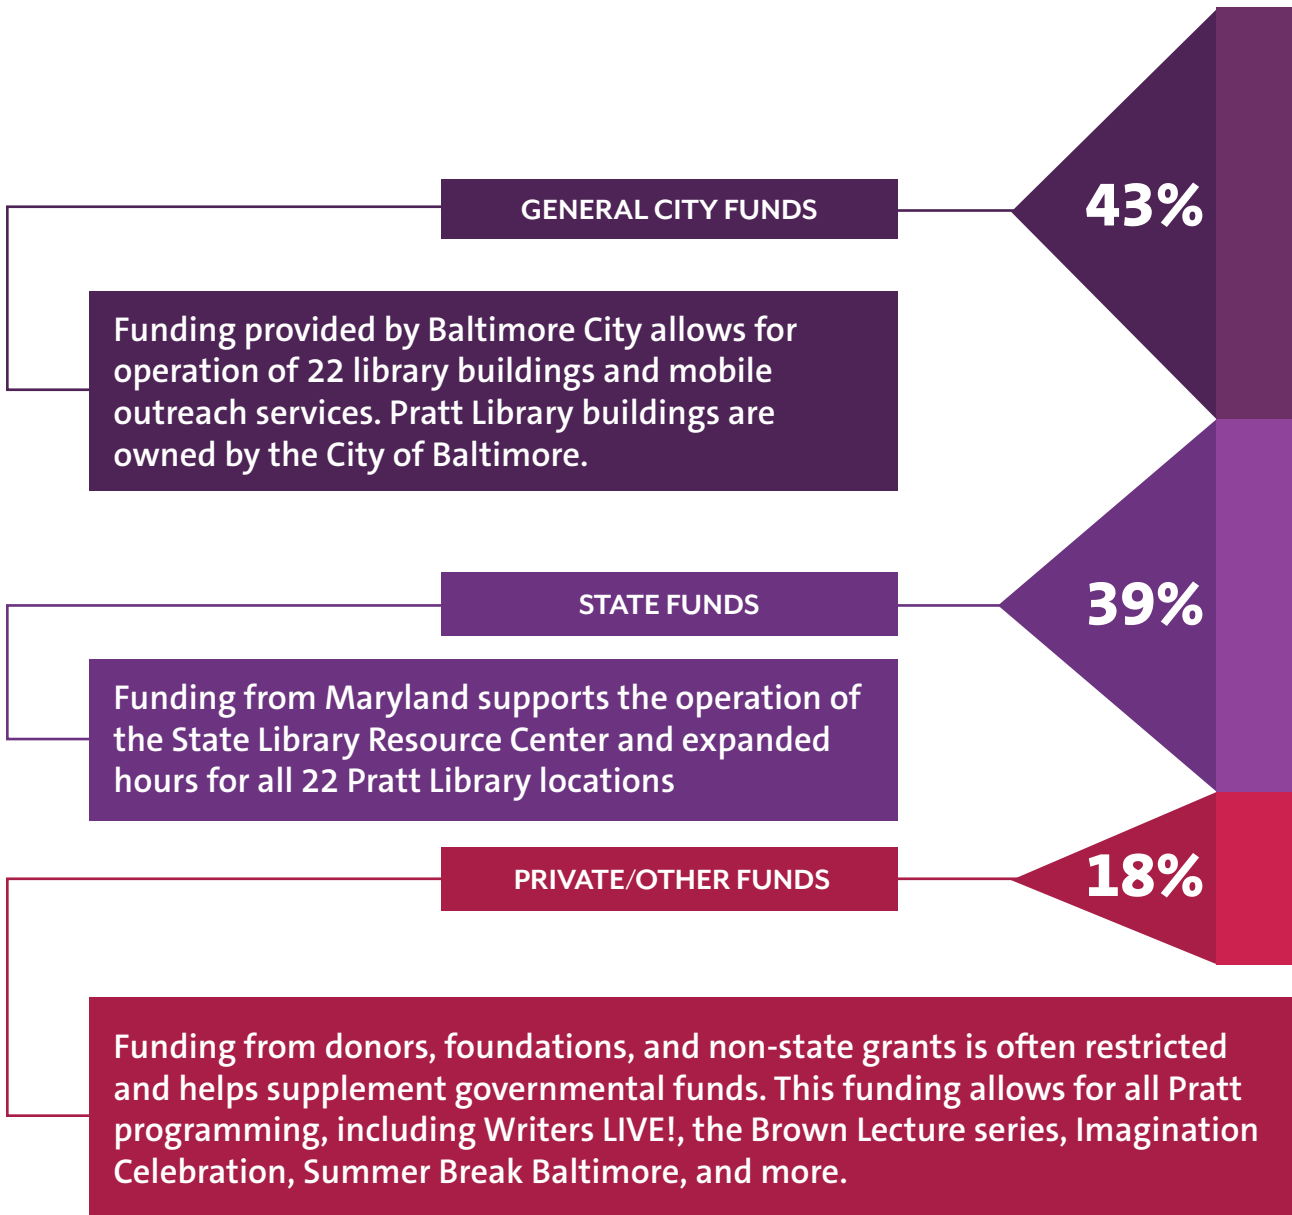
GENERAL CITY FUNDS

43%

Funding provided by Baltimore City allows for operation of 22 library buildings and mobile outreach services. Pratt Library buildings are owned by the City of Baltimore.

STATE FUNDS

39%

Funding from Maryland supports the operation of the State Library Resource Center and expanded hours for all 22 Pratt Library locations

PRIVATE/OTHER FUNDS

18%

Funding from donors, foundations, and non-state grants is often restricted and helps supplement governmental funds. This funding allows for all Pratt programming, including Writers LIVE!, the Brown Lecture series, Imagination Celebration, Summer Break Baltimore, and more.